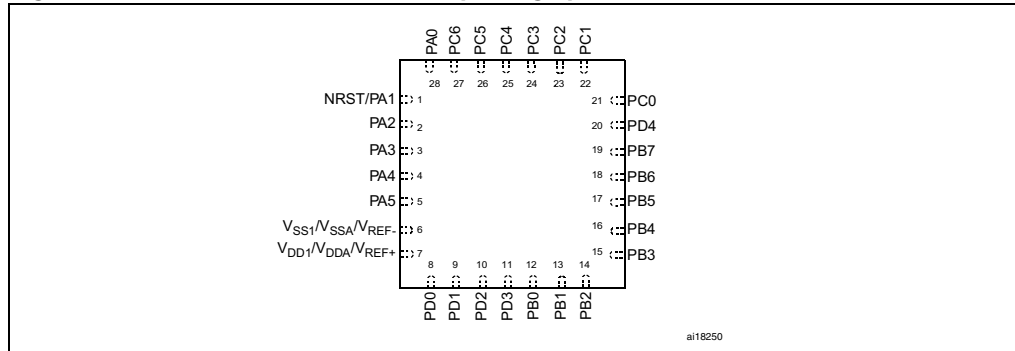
PA0 PC6 PC5 PC4 PC3 PC2 PC1

28 27 26 25 24 23 22

NRST/PA1 1
PA2 2
PA3 3
PA4 4
PA5 5
$V_{SS1}/V_{SSA}/V_{REF-}$ 6
$V_{DD1}/V_{DDA}/V_{REF+}$ 7

21 PC0
20 PD4
19 PB7
18 PB6
17 PB5
16 PB4
15 PB3

8 9 10 11 12 13 14

PD0 PD1 PD2 PD3 PB0 PB1 PB2

ai18250